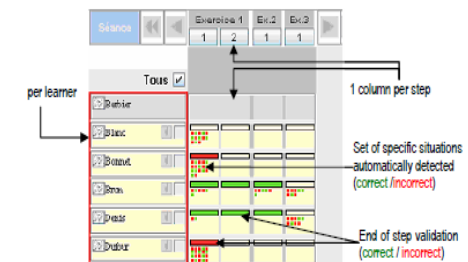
Séance
Exercice 1
Ex.2
Ex.3
1
2
1
1
Tous
per learner
Rubier
Blanc
Bonnet
Brun
Denis
Dufour
1 column per step
Set of specific situations automatically detected (correct /incorrect)
End of step validation (correct / incorrect)